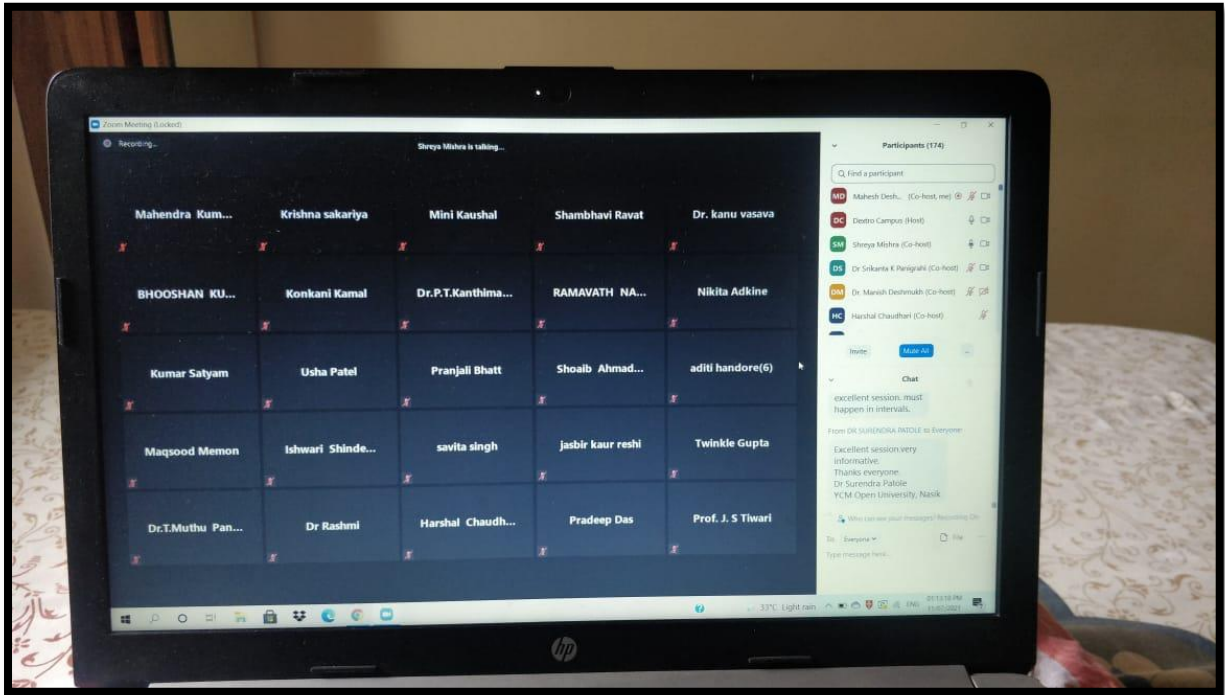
Zoom Meeting (Locked)

Recording...

Shreya Mishra is talking...

Mahendra Kum...
Krishna sakariya
Mini Kaushal
Shambhavi Ravat
Dr. kanu vasava
BHOOSHAN KU...
Konkani Kamal
Dr.P.T.Kanthima...
RAMAVATH NA...
Nikita Adkine
Kumar Satyam
Usha Patel
Pranjali Bhatt
Shoaib Ahmad...
aditi handore(6)
Maqsood Memon
Ishwari Shinde...
savita singh
jasbir kaur reshi
Twinkle Gupta
Dr.T.Muthu Pan...
Dr Rashmi
Harshal Chaudh...
Pradeep Das
Prof. J. S Tiwari

Participants (174)

Find a participant

MD Mahesh Desh... (Co-host, me)
DC Dextro Campus (Host)
SM Shreya Mishra (Co-host)
DS Dr Srikanta K Panigrahi (Co-host)
DM Dr. Manish Deshmukh (Co-host)
HC Harshal Chaudhari (Co-host)

Invite
Mute All
...

Chat

excellent session. must happen in intervals.

From DR SURENDRA PATOLE to Everyone:

Excellent session.very informative.
Thanks everyone.
Dr Surendra Patole
YCM Open University, Nasik

Who can see your messages? Recording On

To: Everyone
File

Type message here...

33°C Light rain
ENG
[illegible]